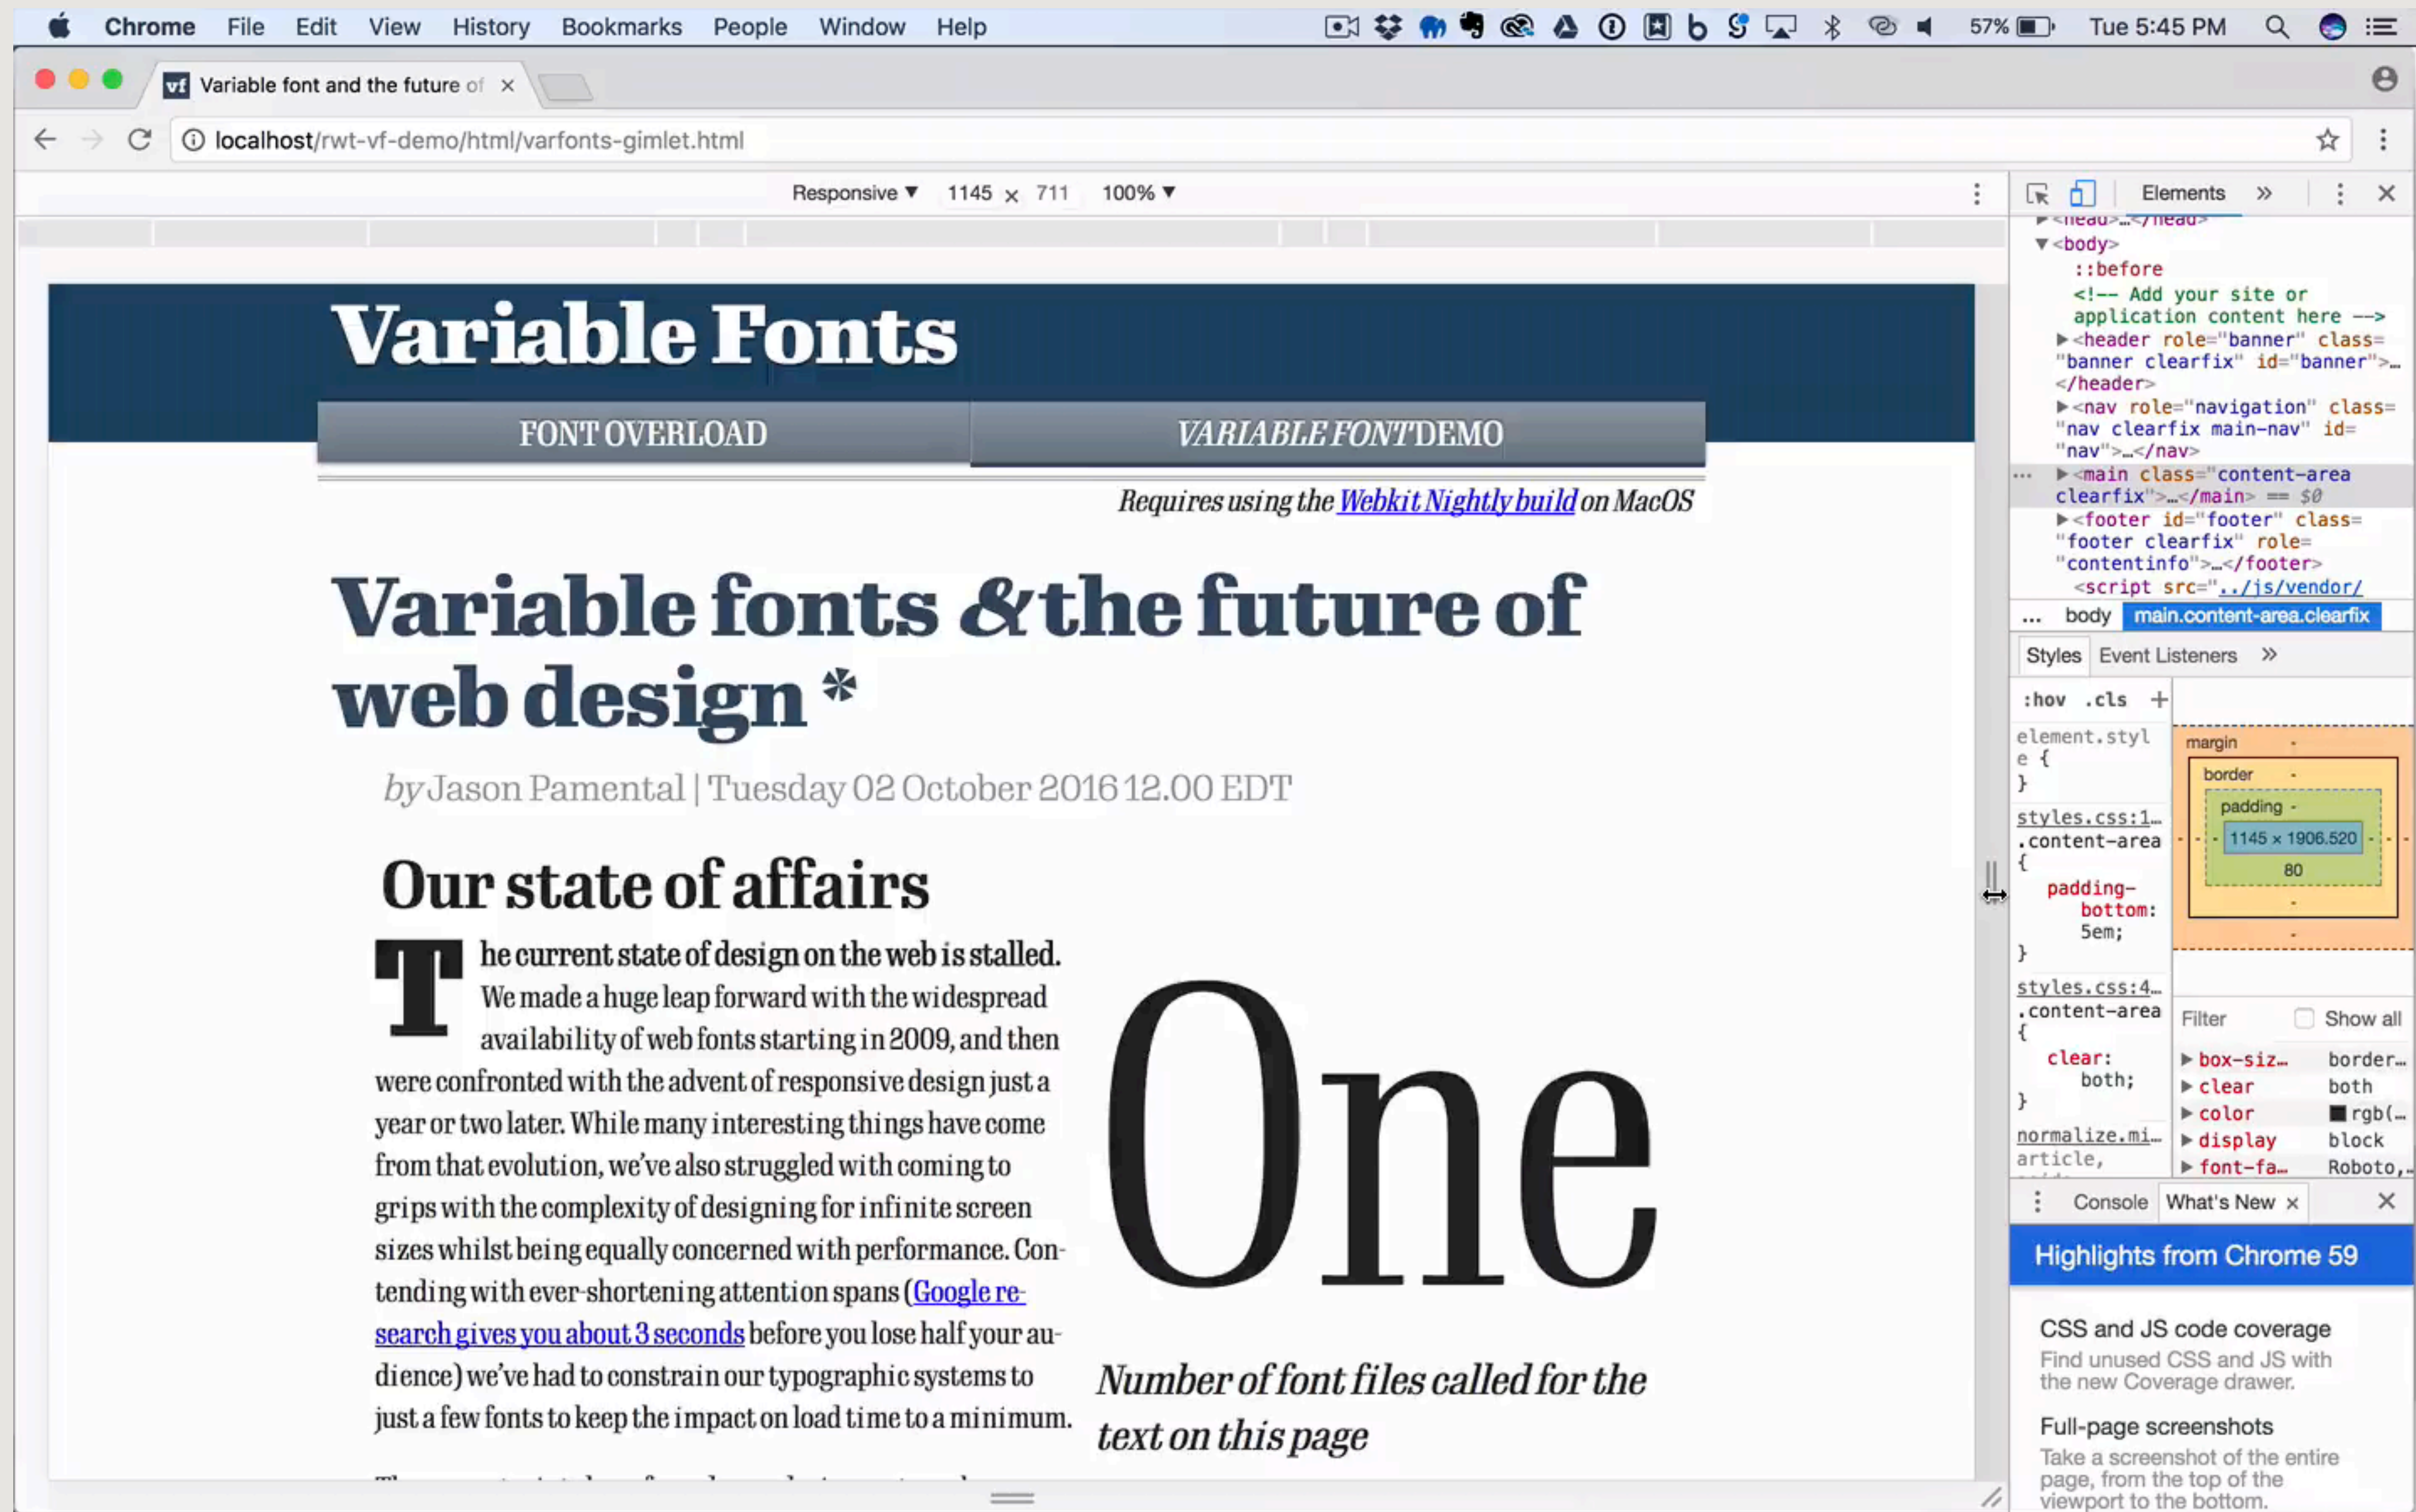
Chrome File Edit View History Bookmarks People Window Help 57% Tue 5:45 PM

Variable font and the future of ×

localhost/rwt-vf-demo/html/varfonts-gimlet.html

Responsive ▼ 1145 × 711 100% ▼

Variable Fonts

FONT OVERLOAD VARIABLE FONT DEMO

Requires using the Webkit Nightly build on MacOS

Variable fonts & the future of web design *

by Jason Pamental | Tuesday 02 October 2016 12.00 EDT

Our state of affairs

The current state of design on the web is stalled. We made a huge leap forward with the widespread availability of web fonts starting in 2009, and then were confronted with the advent of responsive design just a year or two later. While many interesting things have come from that evolution, we've also struggled with coming to grips with the complexity of designing for infinite screen sizes whilst being equally concerned with performance. Contending with ever-shortening attention spans (Google research gives you about 3 seconds before you lose half your audience) we've had to constrain our typographic systems to just a few fonts to keep the impact on load time to a minimum.

One

Number of font files called for the text on this page

Elements

<head>…</head>
▼<body>
::before
<!-- Add your site or application content here -->
▶<header role="banner" class="banner clearfix" id="banner">…</header>
▶<nav role="navigation" class="nav clearfix main-nav" id="nav">…</nav>
▶<main class="content-area clearfix">…</main> == $0
▶<footer id="footer" class="footer clearfix" role="contentinfo">…</footer>
<script src="../js/vendor/

... body main.content-area.clearfix

Styles Event Listeners

:hov .cls +

element.style {
}
styles.css:1…
.content-area {
padding-bottom: 5em;
}
styles.css:4…
.content-area {
clear: both;
}
normalize.mi…
article,

margin -
border -
padding -
1145 × 1906.520
80
-
-

Filter Show all
box-siz… border…
clear both
color rgb(…
display block
font-fa… Roboto,…

Console What's New ×

Highlights from Chrome 59

CSS and JS code coverage
Find unused CSS and JS with the new Coverage drawer.

Full-page screenshots
Take a screenshot of the entire page, from the top of the viewport to the bottom.